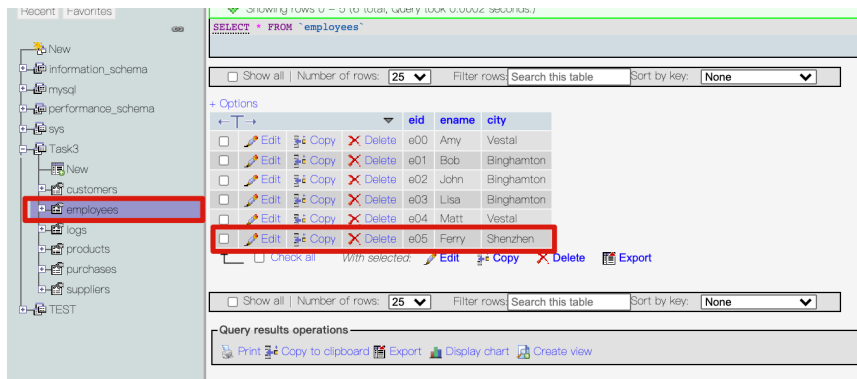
Recent Favorites

New
information_schema
mysql
performance_schema
sys
Task3
New
customers
employees
logs
products
purchases
suppliers
TEST

Showing rows 0 - 5 (6 total, Query took 0.0002 seconds.)

SELECT * FROM `employees`

Show all | Number of rows: 25 Filter rows: Search this table Sort by key: None

+ Options

| | | | | eid | ename | city |
|---|---|---|---|---|---|---|
| | Edit | Copy | Delete | e00 | Amy | Vestal |
| | Edit | Copy | Delete | e01 | Bob | Binghamton |
| | Edit | Copy | Delete | e02 | John | Binghamton |
| | Edit | Copy | Delete | e03 | Lisa | Binghamton |
| | Edit | Copy | Delete | e04 | Matt | Vestal |
| | Edit | Copy | Delete | e05 | Ferry | Shenzhen |

Check all With selected: Edit Copy Delete Export

Show all | Number of rows: 25 Filter rows: Search this table Sort by key: None

Query results operations

Print Copy to clipboard Export Display chart Create view